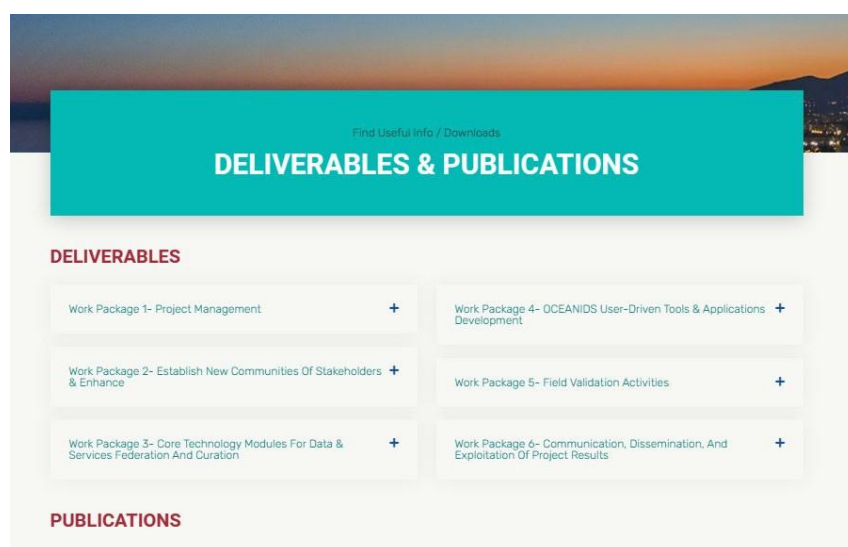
Find Useful Info / Downloads

DELIVERABLES & PUBLICATIONS

DELIVERABLES

Work Package 1- Project Management +

Work Package 2- Establish New Communities Of Stakeholders & Enhance +

Work Package 3- Core Technology Modules For Data & Services Federation And Curation +

Work Package 4- OCEANIDS User-Driven Tools & Applications Development +

Work Package 5- Field Validation Activities +

Work Package 6- Communication, Dissemination, And Exploitation Of Project Results +

PUBLICATIONS